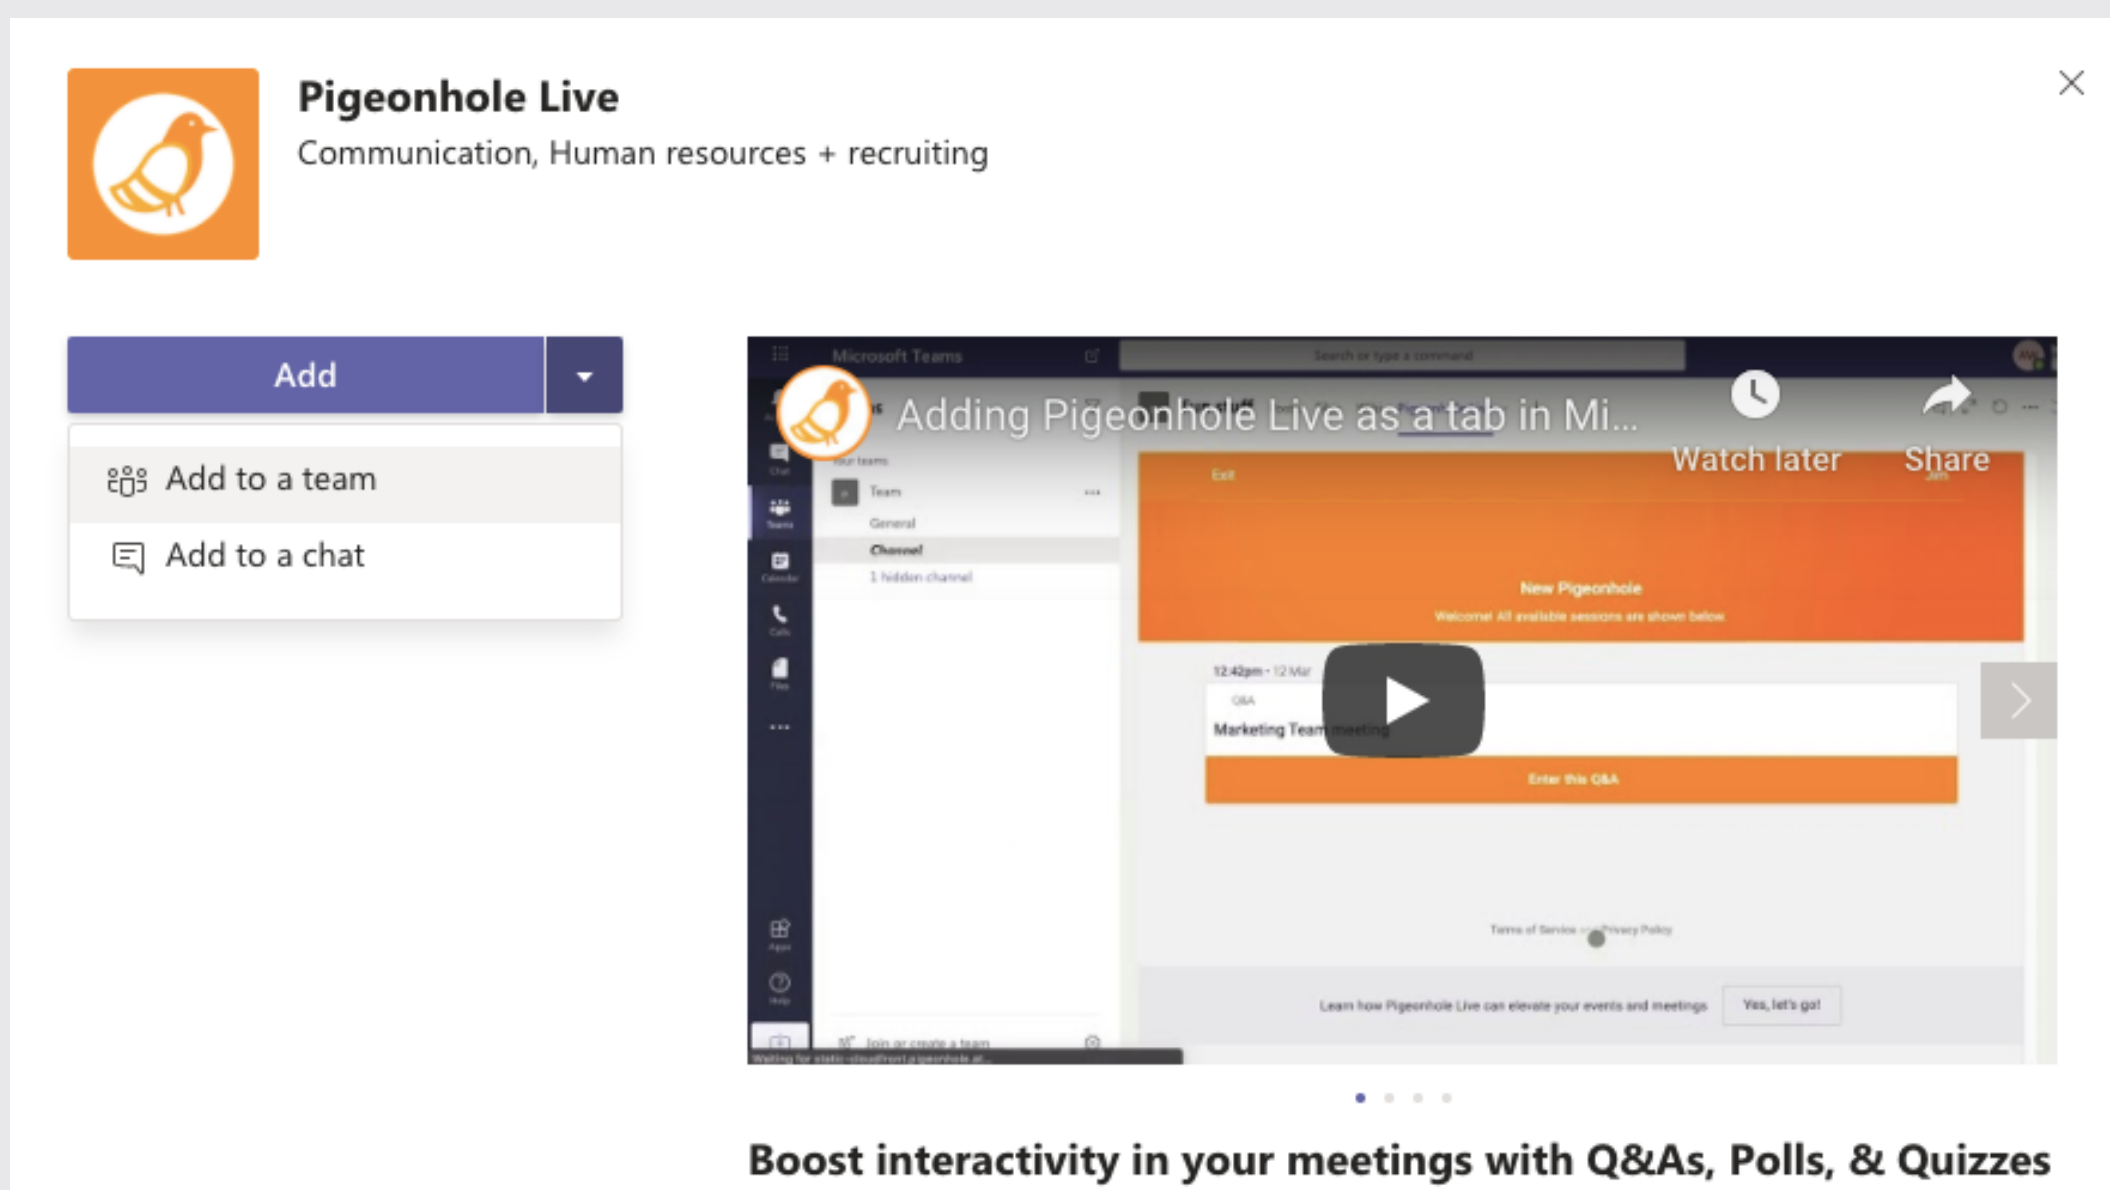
Pigeonhole Live
Communication, Human resources + recruiting

Add

Add to a team

Add to a chat

Microsoft Teams

Search or type a command

Adding Pigeonhole Live as a tab in Mi...

Watch later

Share

Your teams

Team

General

Channel

1 hidden channel

Exit

New Pigeonhole

Welcome! All available sessions are shown below

12:42pm · 12 Mar

Q&A

Marketing Team meeting

Enter this Q&A

Terms of Service · Privacy Policy

Learn how Pigeonhole Live can elevate your events and meetings

Yes, let's go!

Join or create a team

Boost interactivity in your meetings with Q&As, Polls, & Quizzes